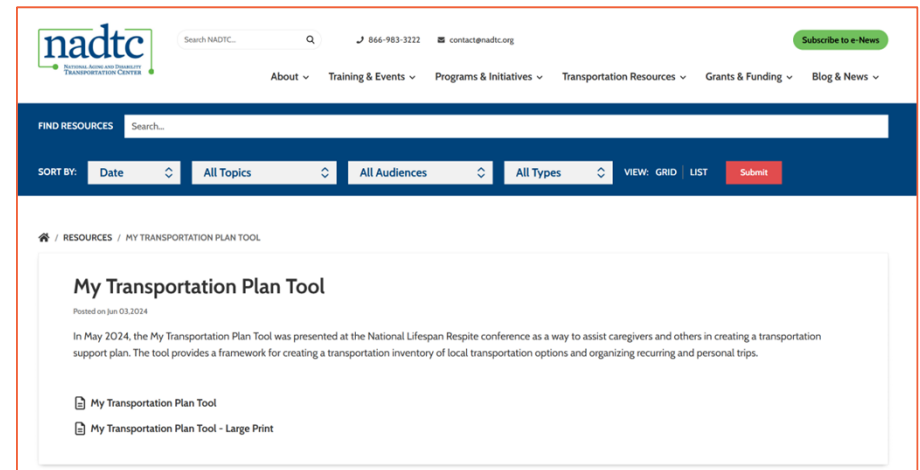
nadtc
National Aging and Disability Transportation Center

Search NADTC...

866-983-3222

contact@nadtc.org

Subscribe to e-News

About

Training & Events

Programs & Initiatives

Transportation Resources

Grants & Funding

Blog & News

FIND RESOURCES

Search...

SORT BY: Date

All Topics

All Audiences

All Types

VIEW: GRID | LIST

Submit

/ RESOURCES / MY TRANSPORTATION PLAN TOOL

My Transportation Plan Tool

Posted on Jun 03,2024

In May 2024, the My Transportation Plan Tool was presented at the National Lifespan Respite conference as a way to assist caregivers and others in creating a transportation support plan. The tool provides a framework for creating a transportation inventory of local transportation options and organizing recurring and personal trips.

My Transportation Plan Tool

My Transportation Plan Tool - Large Print